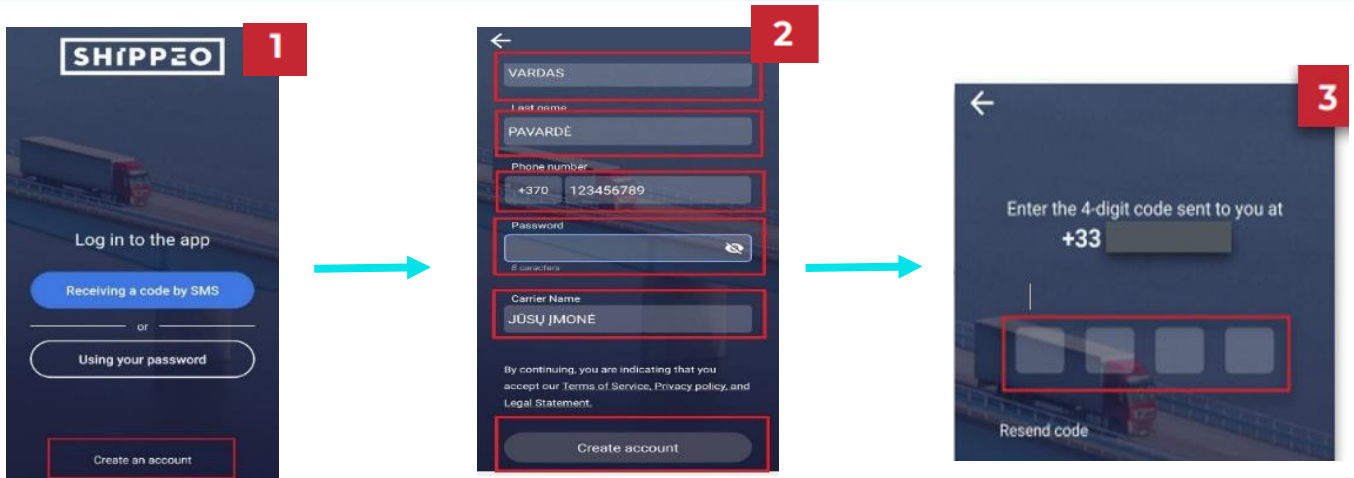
SHIPPEO

1

Log in to the app

Receiving a code by SMS

or

Using your password

Create an account

2

VARDAS

Last name

PAVARDĖ

Phone number

+370 123456789

Password

8 caracters

Carrier Name

JŪSŲ ĮMONĖ

By continuing, you are indicating that you accept our Terms of Service, Privacy policy, and Legal Statement.

Create account

3

Enter the 4-digit code sent to you at

+33

Resend code